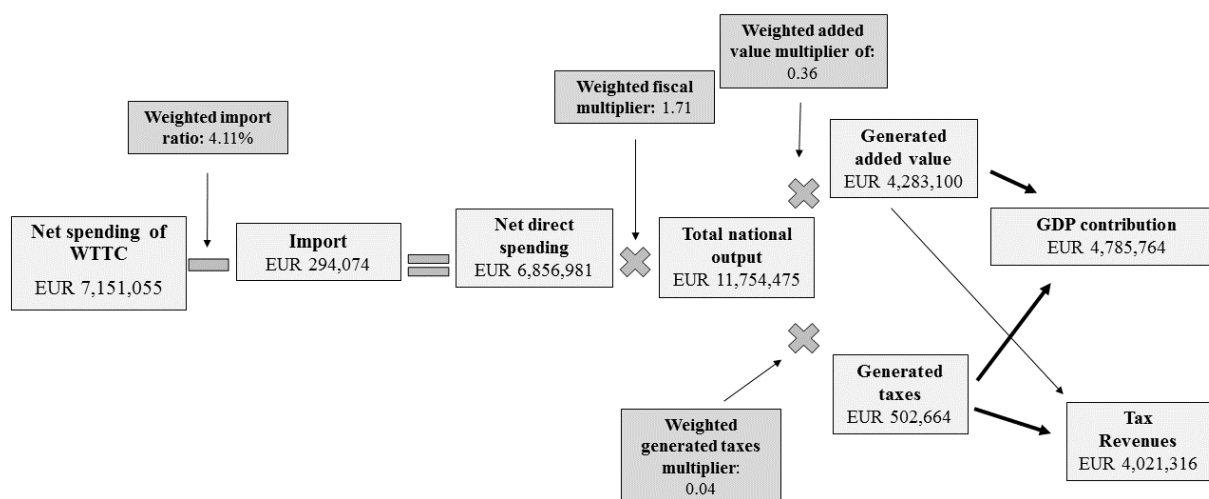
Weighted added value multiplier of: 0.36

Weighted fiscal multiplier: 1.71

Weighted import ratio: 4.11%

Generated added value
EUR 4,283,100

GDP contribution
EUR 4,785,764

Net spending of WTTC
EUR 7,151,055

Import
EUR 294,074

Net direct spending
EUR 6,856,981

Total national output
EUR 11,754,475

Generated taxes
EUR 502,664

Tax Revenues
EUR 4,021,316

Weighted generated taxes multiplier: 0.04